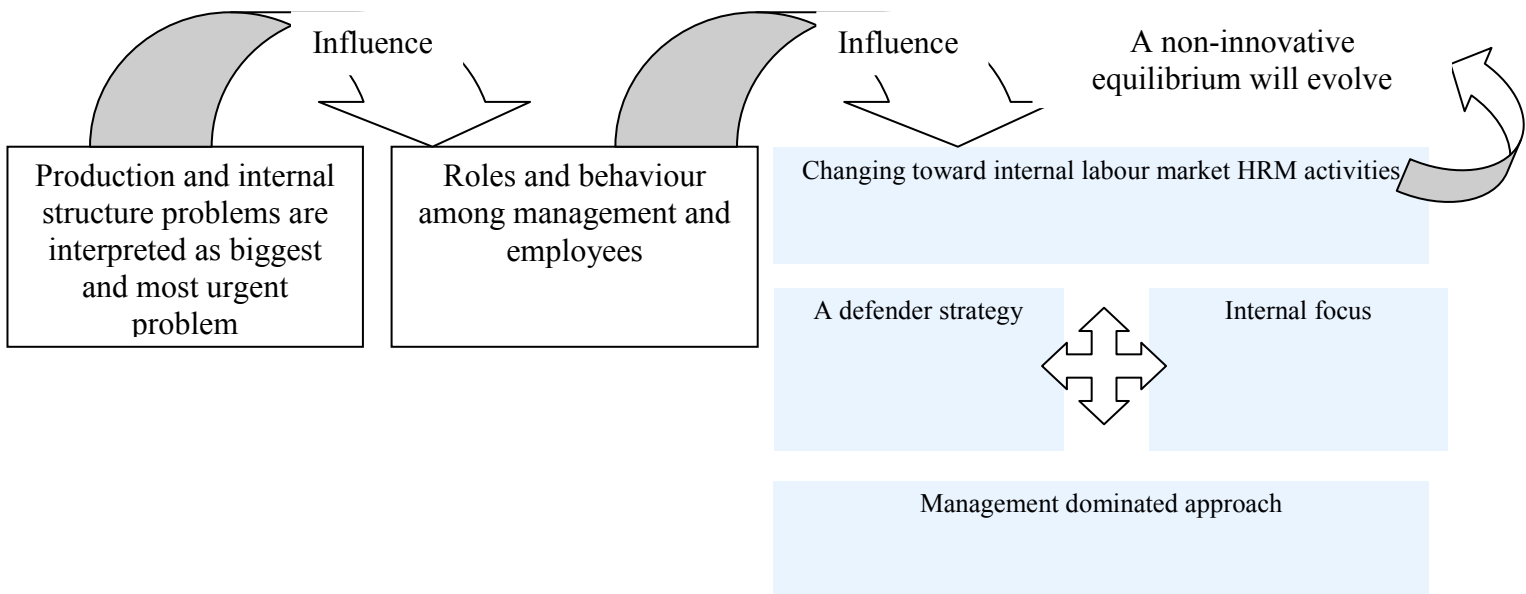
Influence

Influence

A non-innovative equilibrium will evolve

Production and internal structure problems are interpreted as biggest and most urgent problem

Roles and behaviour among management and employees

Changing toward internal labour market HRM activities

A defender strategy

Internal focus

Management dominated approach